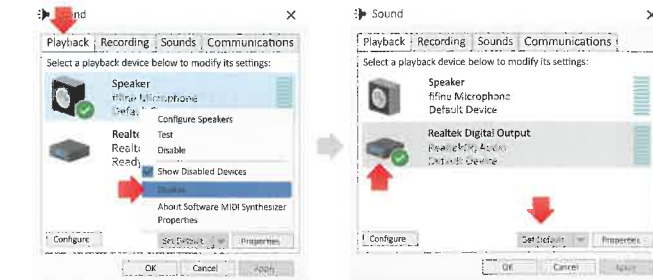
Sound ×
Playback Recording Sounds Communications
Select a playback device below to modify its settings:
Speaker
fifine Microphone
Default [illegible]
Realte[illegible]
Realt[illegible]
Ready
Configure Speakers
Test
Disable
Show Disabled Devices
Disable
About Software MIDI Synthesizer
Properties
Configure
Set Default
Properties
OK
Cancel
Apply

Sound ×
Playback Recording Sounds Communications
Select a playback device below to modify its settings:
Speaker
fifine Microphone
Default Device
Realtek Digital Output
Realtek(R) Audio
Default Device
Configure
Set Default
Properties
OK
Cancel
Apply